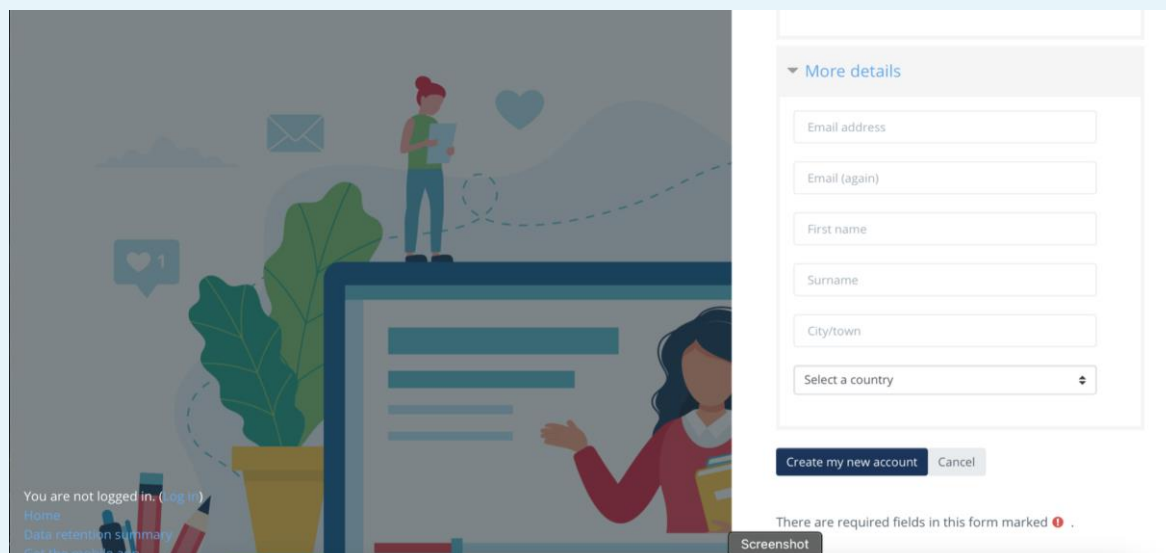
1

More details

Email address

Email (again)

First name

Surname

City/town

Select a country

Create my new account Cancel

You are not logged in. (Log in)
Home
Data retention summary
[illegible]

There are required fields in this form marked .

Screenshot